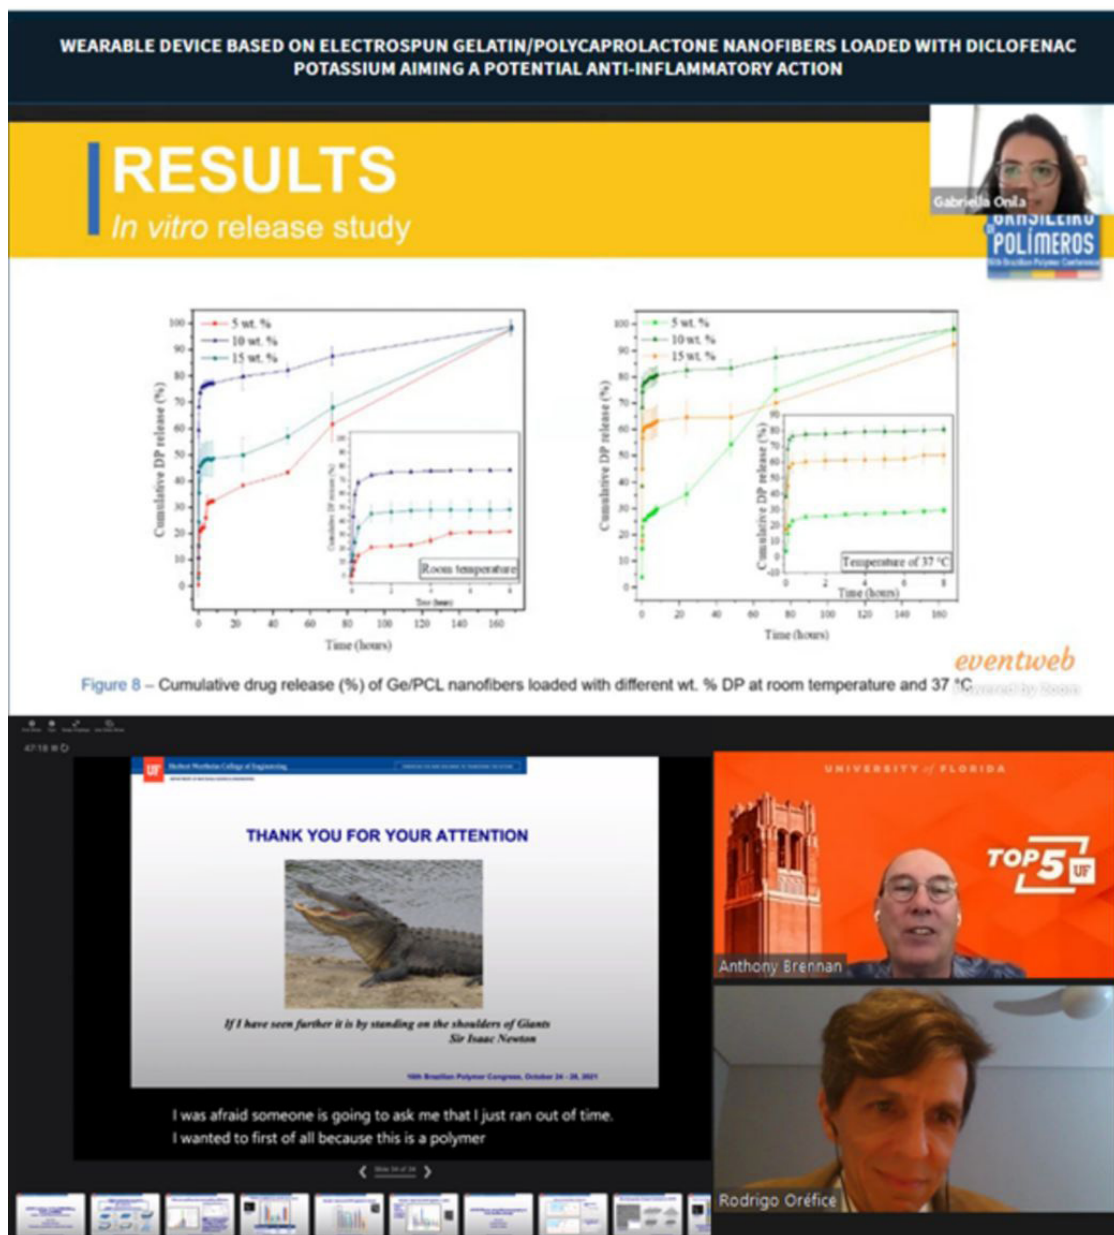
WEARABLE DEVICE BASED ON ELECTROSPUN GELATIN/POLYCAPROLACTONE NANOFIBERS LOADED WITH DICLOFENAC POTASSIUM AIMING A POTENTIAL ANTI-INFLAMMATORY ACTION

RESULTS
In vitro release study

Gabriella Onila
BRASILEIRO POLÍMEROS

5 wt. %
10 wt. %
15 wt. %
Cumulative DP release (%)
Time (hours)
Room temperature

5 wt. %
10 wt. %
15 wt. %
Cumulative DP release (%)
Time (hours)
Temperature of 37 °C

eventweb

Figure 8 – Cumulative drug release (%) of Ge/PCL nanofibers loaded with different wt. % DP at room temperature and 37 °C

THANK YOU FOR YOUR ATTENTION

If I have seen further it is by standing on the shoulders of Giants
Sir Isaac Newton

16th Brazilian Polymer Congress, October 24 - 28, 2021

I was afraid someone is going to ask me that I just ran out of time.
I wanted to first of all because this is a polymer

UNIVERSITY of FLORIDA
TOP 5 UF
Anthony Brennan
Rodrigo Oréfice